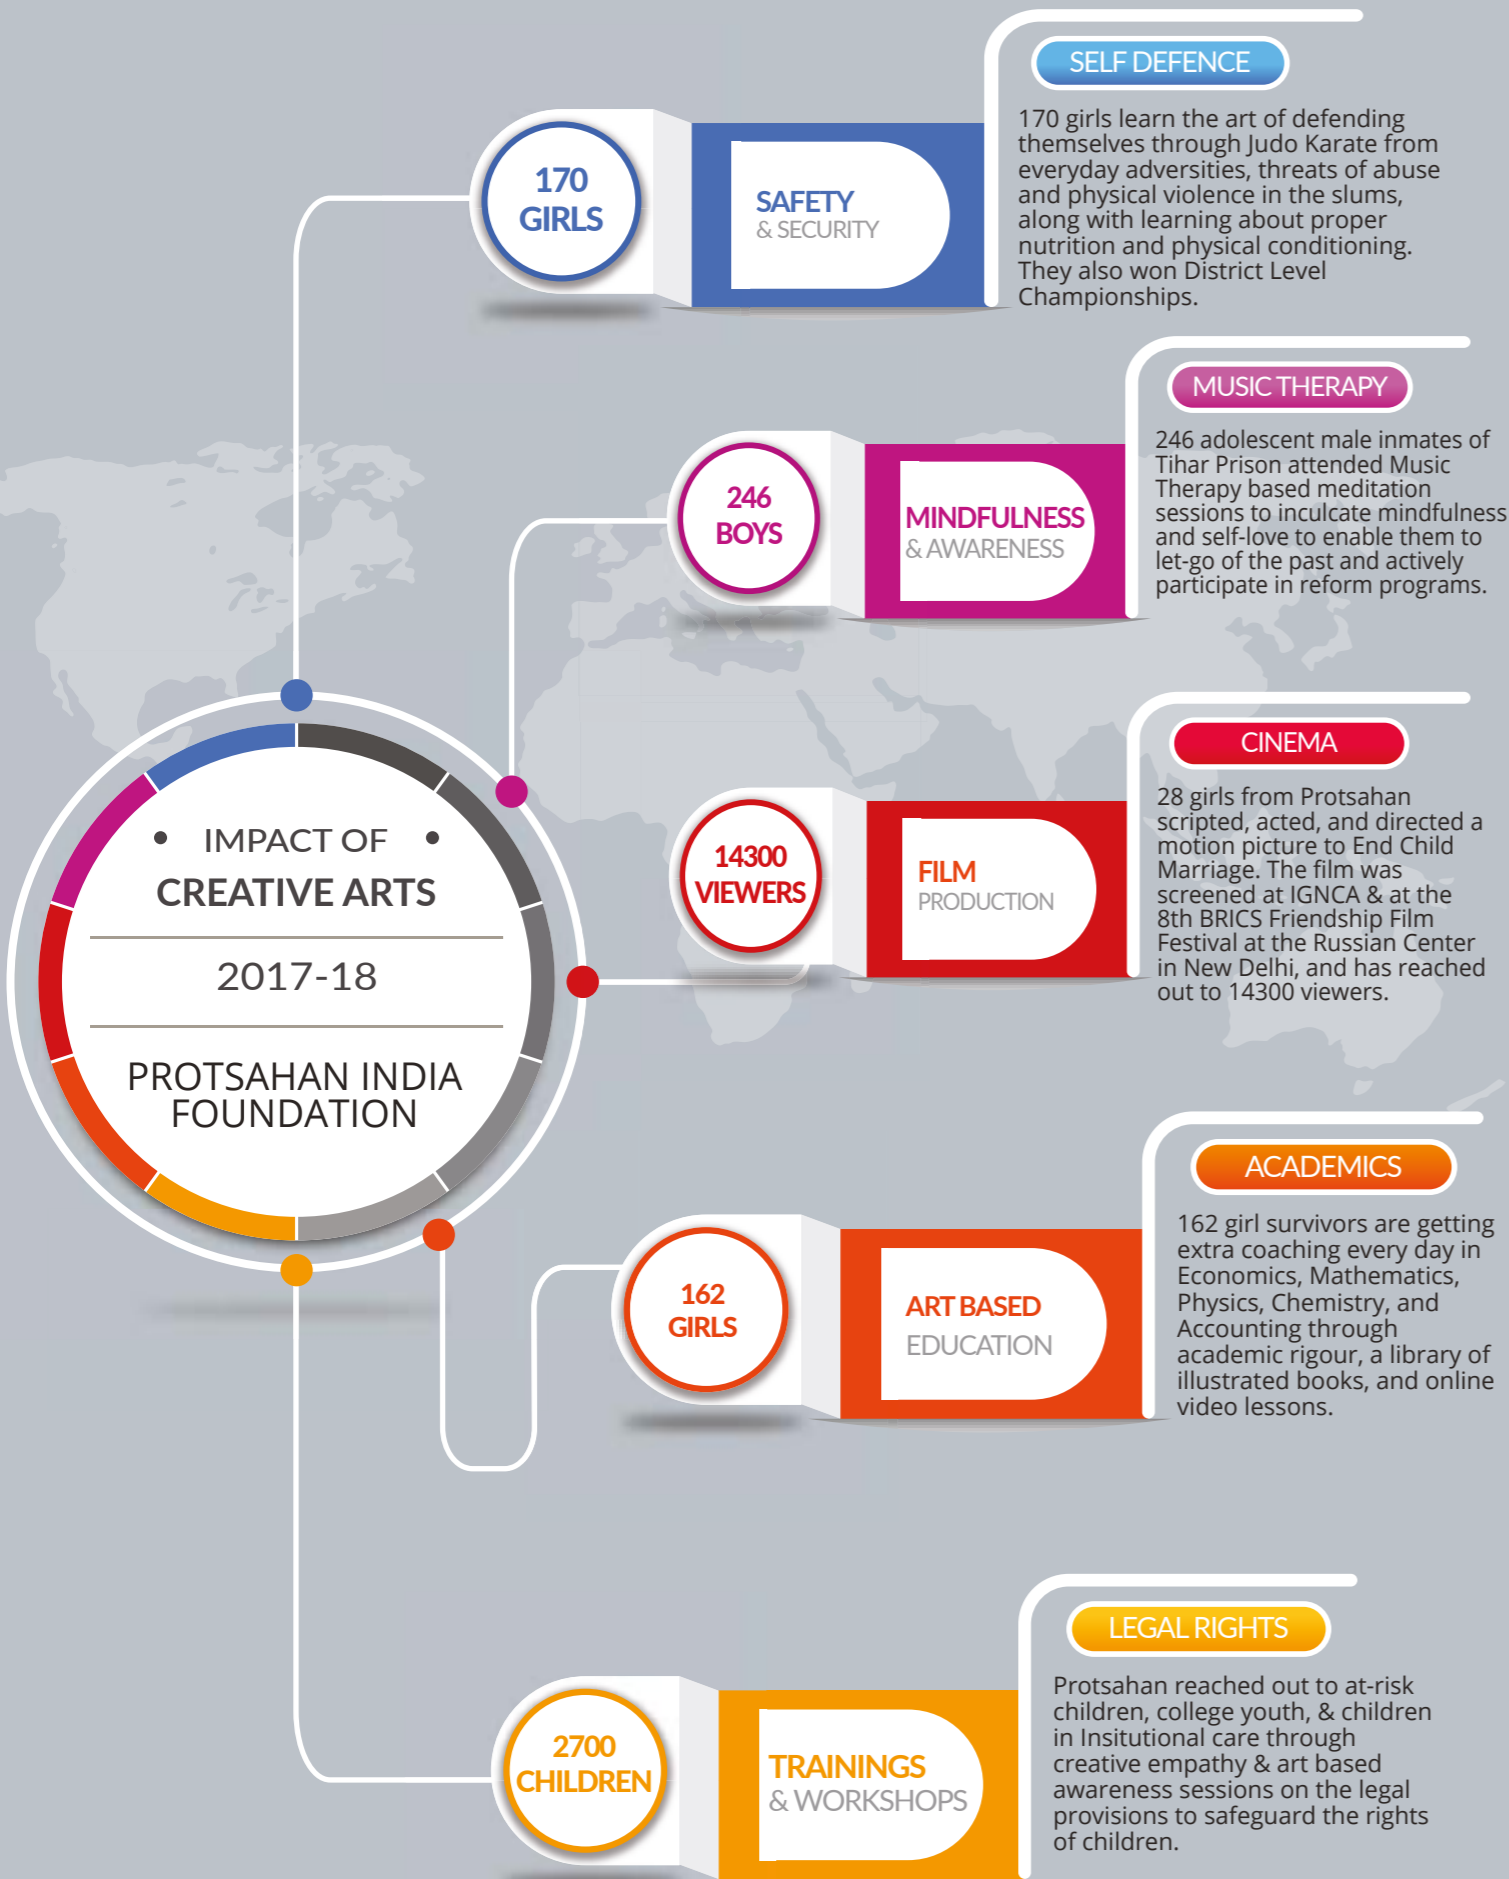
• IMPACT OF •
CREATIVE ARTS

2017-18

PROTSAHAN INDIA FOUNDATION

170 GIRLS

SAFETY & SECURITY

SELF DEFENCE

170 girls learn the art of defending themselves through Judo Karate from everyday adversities, threats of abuse and physical violence in the slums, along with learning about proper nutrition and physical conditioning. They also won District Level Championships.

246 BOYS

MINDFULNESS & AWARENESS

MUSIC THERAPY

246 adolescent male inmates of Tihar Prison attended Music Therapy based meditation sessions to inculcate mindfulness and self-love to enable them to let-go of the past and actively participate in reform programs.

14300 VIEWERS

FILM PRODUCTION

CINEMA

28 girls from Protsahan scripted, acted, and directed a motion picture to End Child Marriage. The film was screened at IGNCA & at the 8th BRICS Friendship Film Festival at the Russian Center in New Delhi, and has reached out to 14300 viewers.

162 GIRLS

ART BASED EDUCATION

ACADEMICS

162 girl survivors are getting extra coaching every day in Economics, Mathematics, Physics, Chemistry, and Accounting through academic rigour, a library of illustrated books, and online video lessons.

2700 CHILDREN

TRAININGS & WORKSHOPS

LEGAL RIGHTS

Protsahan reached out to at-risk children, college youth, & children in Insitutional care through creative empathy & art based awareness sessions on the legal provisions to safeguard the rights of children.